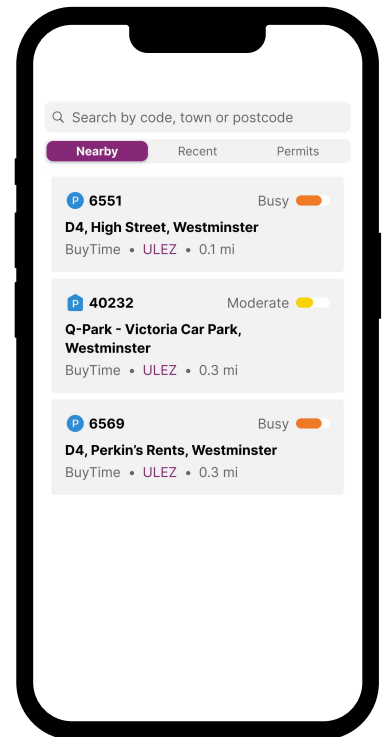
Search by code, town or postcode

Nearby Recent Permits

P 6551 Busy

D4, High Street, Westminster

BuyTime • ULEZ • 0.1 mi

P 40232 Moderate

Q-Park - Victoria Car Park, Westminster

BuyTime • ULEZ • 0.3 mi

P 6569 Busy

D4, Perkin's Rents, Westminster

BuyTime • ULEZ • 0.3 mi